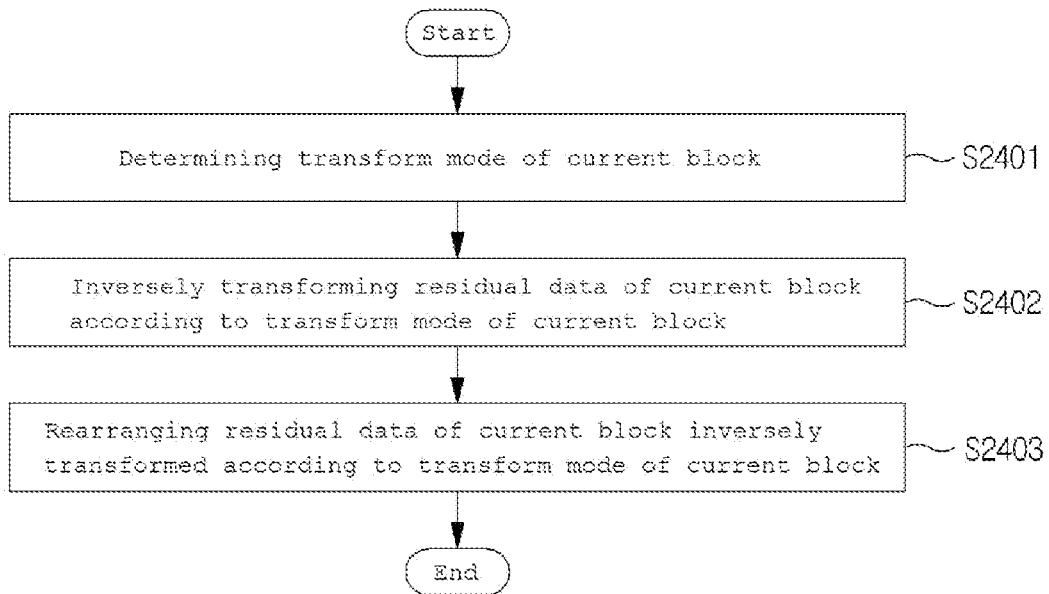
Start

Determining transform mode of current block

S2401

Inversely transforming residual data of current block according to transform mode of current block

S2402

Rearranging residual data of current block inversely transformed according to transform mode of current block

S2403

End